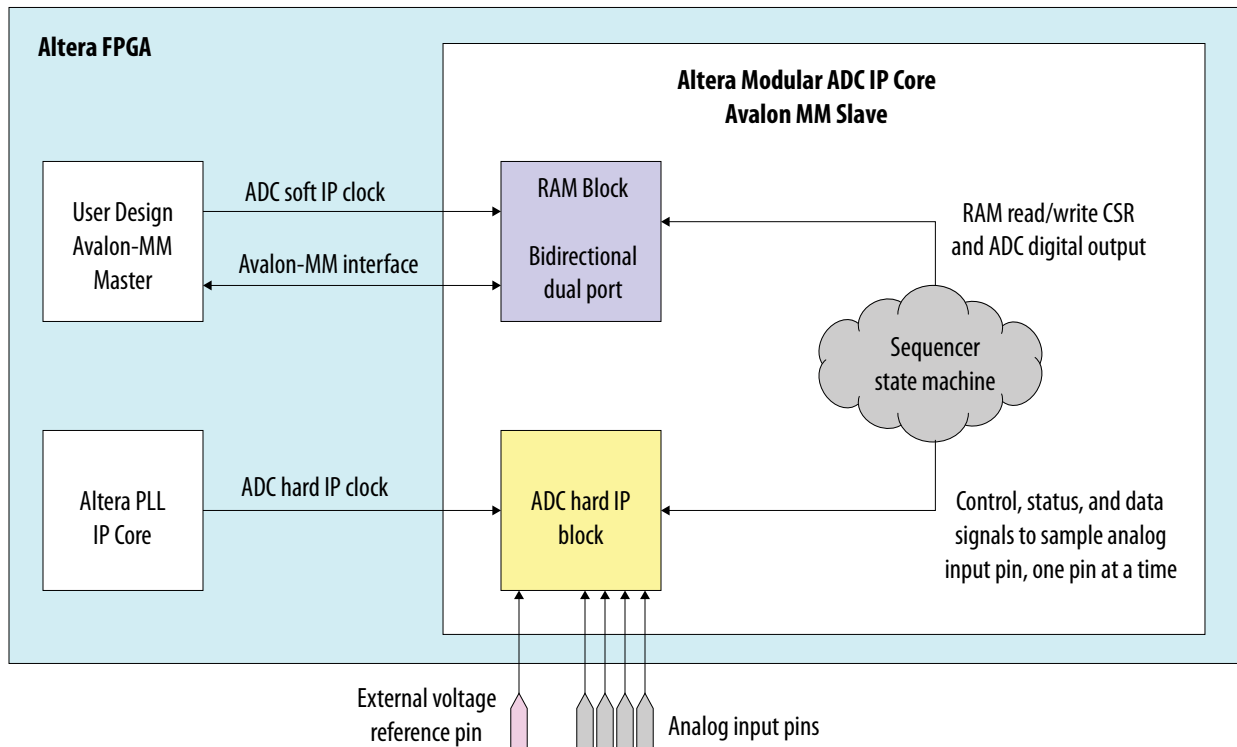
Altera FPGA

Altera Modular ADC IP Core
Avalon MM Slave

User Design
Avalon-MM
Master

ADC soft IP clock

Avalon-MM interface

RAM Block

Bidirectional
dual port

RAM read/write CSR
and ADC digital output

Sequencer
state machine

Altera PLL
IP Core

ADC hard IP clock

ADC hard IP
block

Control, status, and data
signals to sample analog
input pin, one pin at a time

External voltage
reference pin

Analog input pins